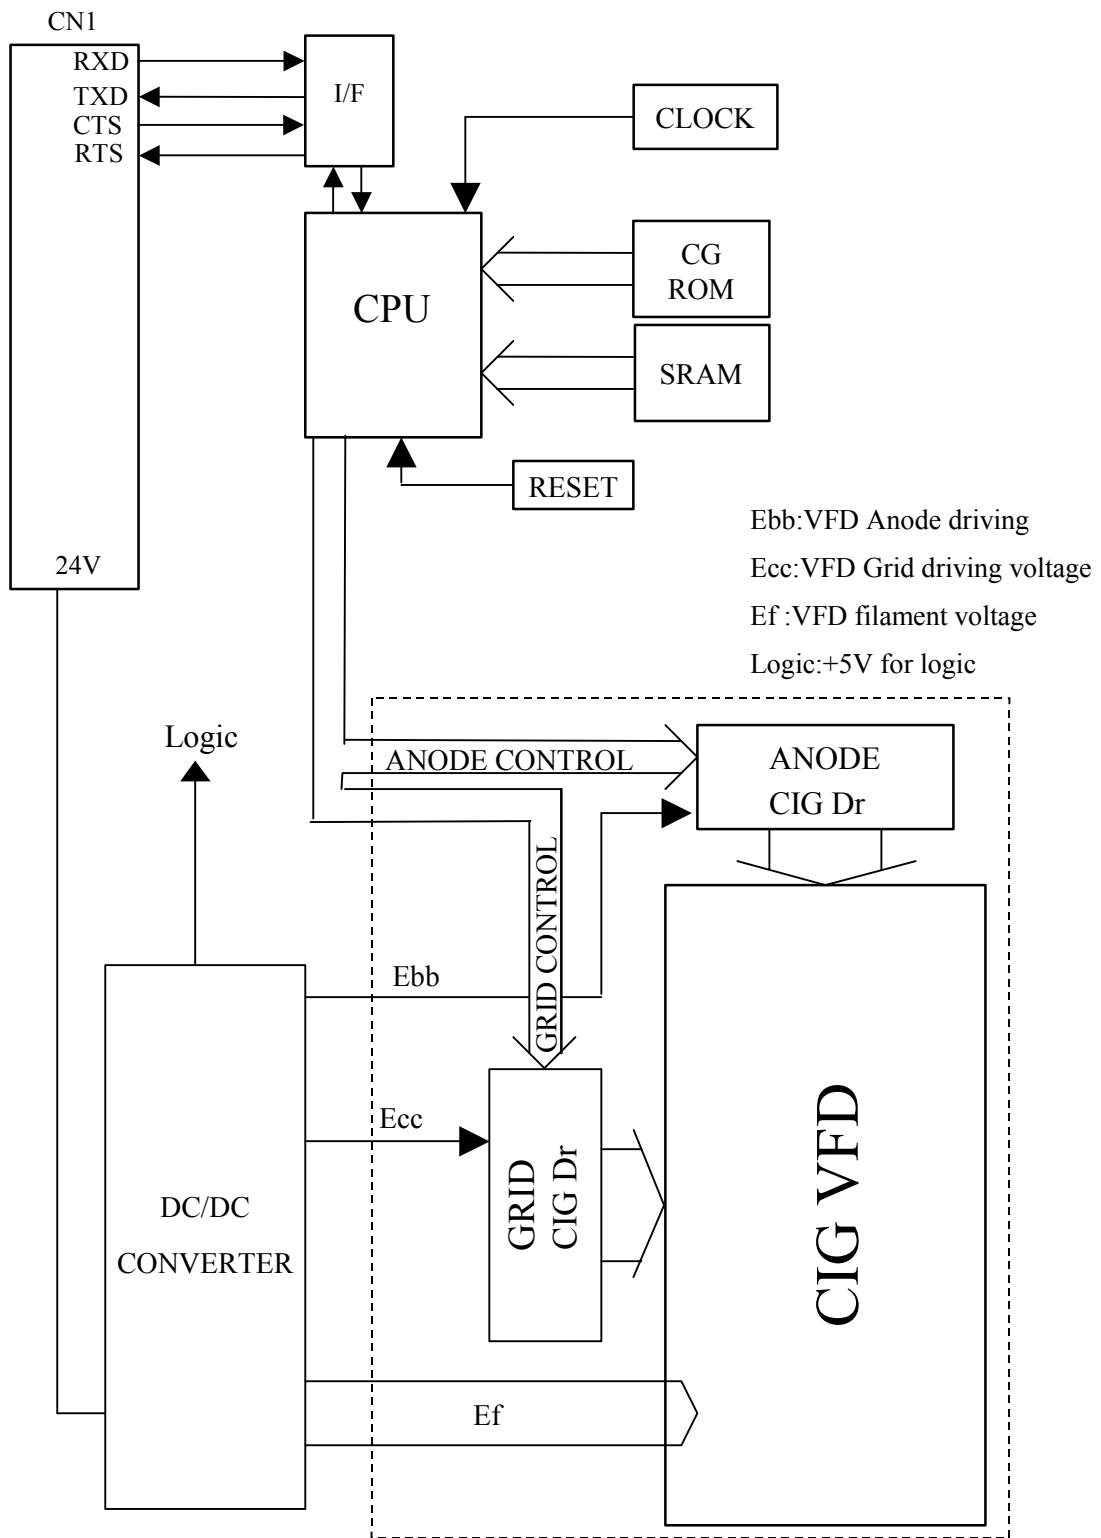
CN1

RXD
TXD
CTS
RTS

I/F

CLOCK

CPU

CG ROM

SRAM

RESET

24V

Ebb:VFD Anode driving
Ecc:VFD Grid driving voltage
Ef :VFD filament voltage
Logic:+5V for logic

Logic

ANODE CONTROL

ANODE CIG Dr

GRID CONTROL

Ebb

Ecc

GRID CIG Dr

CIG VFD

DC/DC CONVERTER

Ef